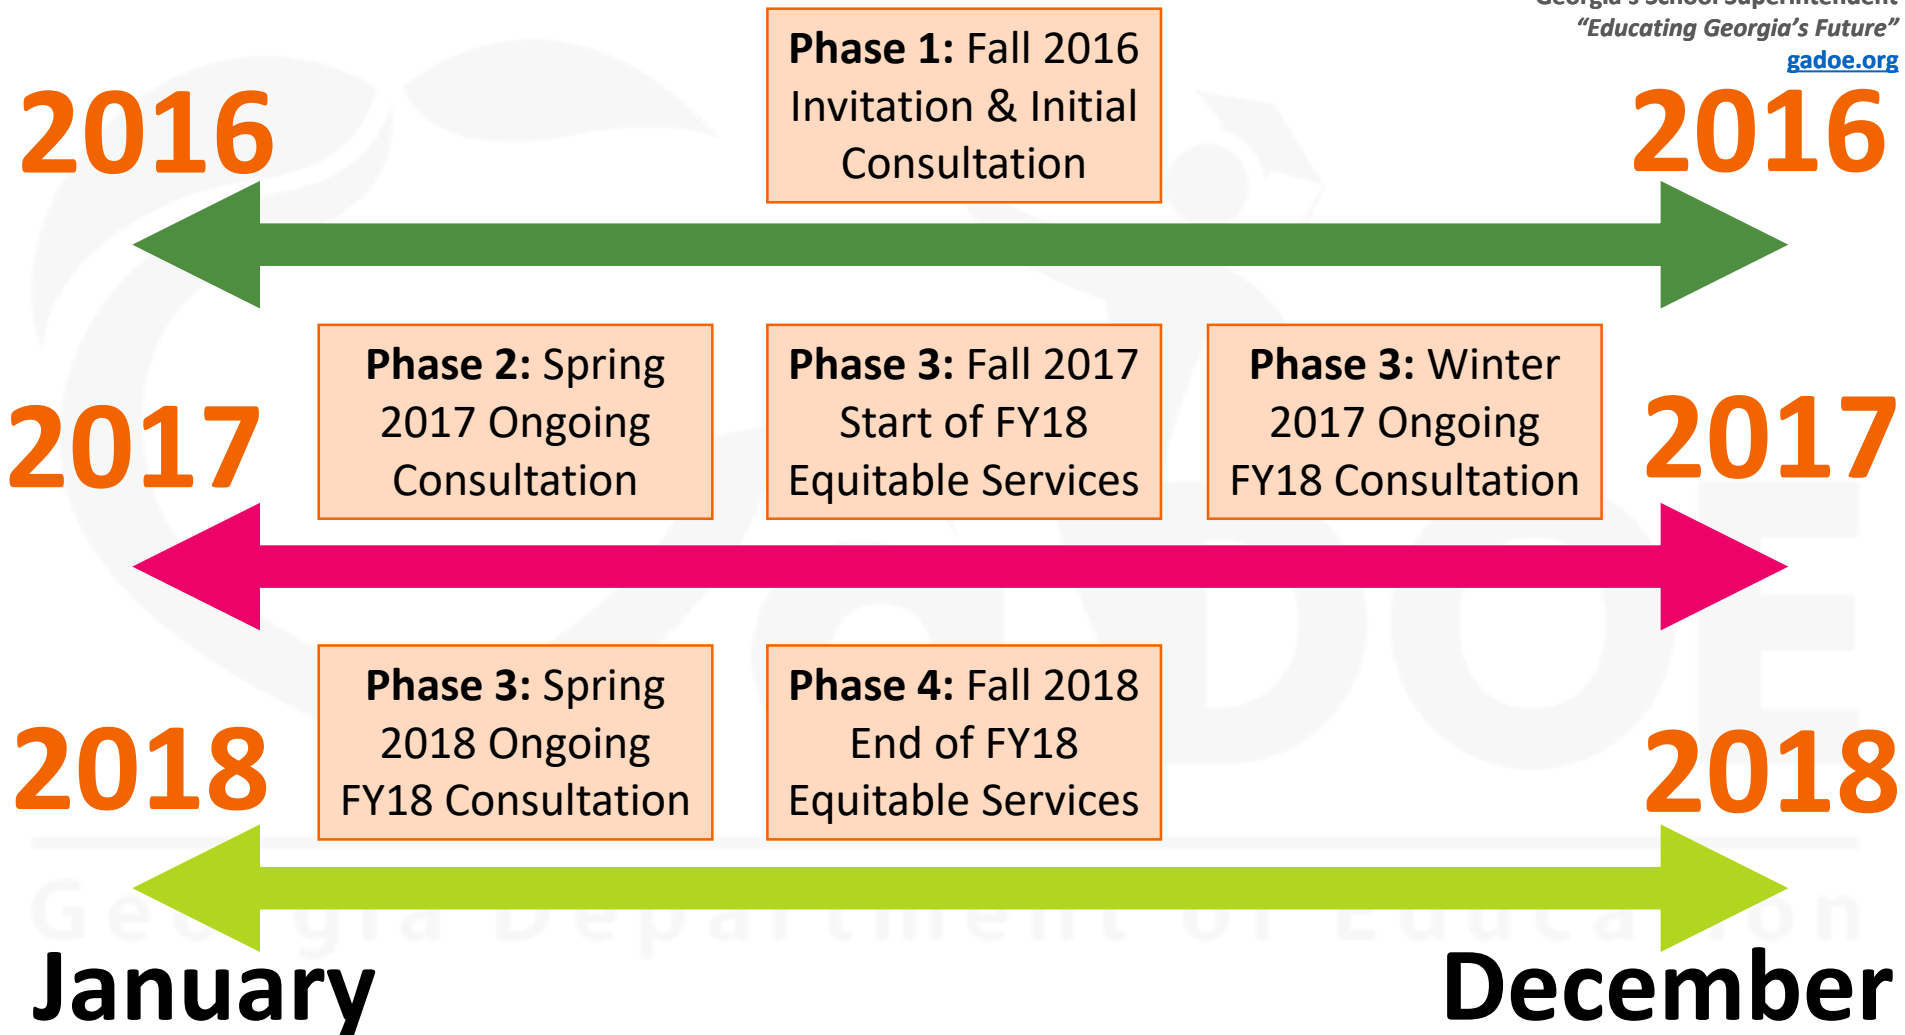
"Educating Georgia's Future"
gadoe.org

2016

Phase 1: Fall 2016 Invitation & Initial Consultation

2016

2017

Phase 2: Spring 2017 Ongoing Consultation

Phase 3: Fall 2017 Start of FY18 Equitable Services

Phase 3: Winter 2017 Ongoing FY18 Consultation

2017

2018

Phase 3: Spring 2018 Ongoing FY18 Consultation

Phase 4: Fall 2018 End of FY18 Equitable Services

2018

Georgia Department of Education

January

December